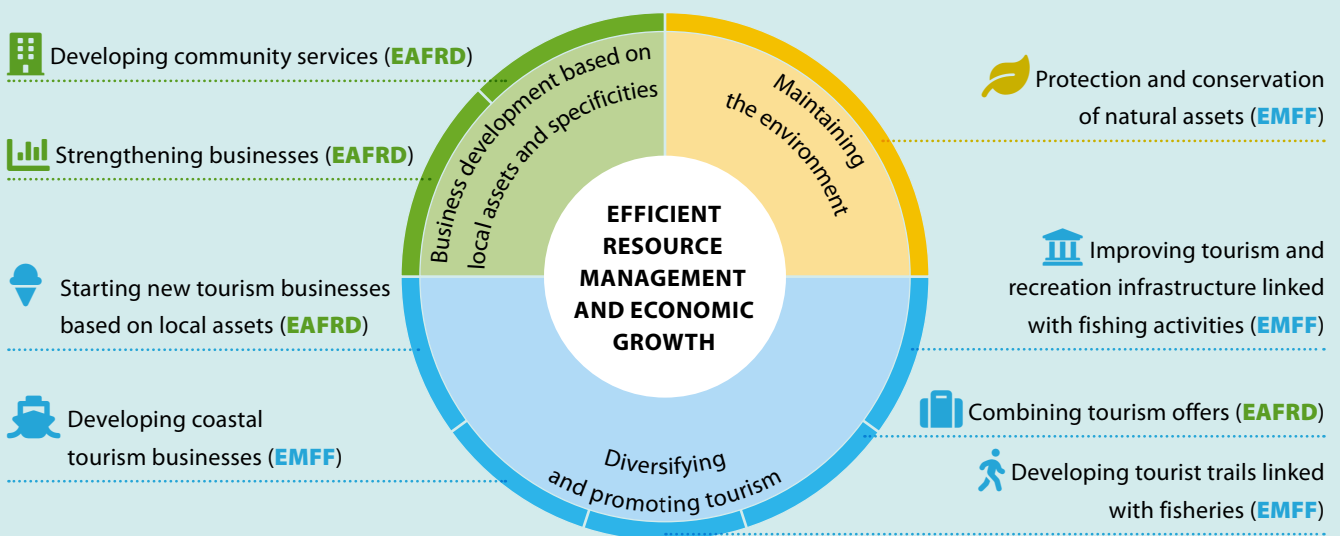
Developing community services (EAFRD)

Strengthening businesses (EAFRD)

Starting new tourism businesses based on local assets (EAFRD)

Developing coastal tourism businesses (EMFF)

Business development based on local assets and specificities

Maintaining the environment

EFFICIENT RESOURCE MANAGEMENT AND ECONOMIC GROWTH

Diversifying and promoting tourism

Protection and conservation of natural assets (EMFF)

Improving tourism and recreation infrastructure linked with fishing activities (EMFF)

Combining tourism offers (EAFRD)

Developing tourist trails linked with fisheries (EMFF)